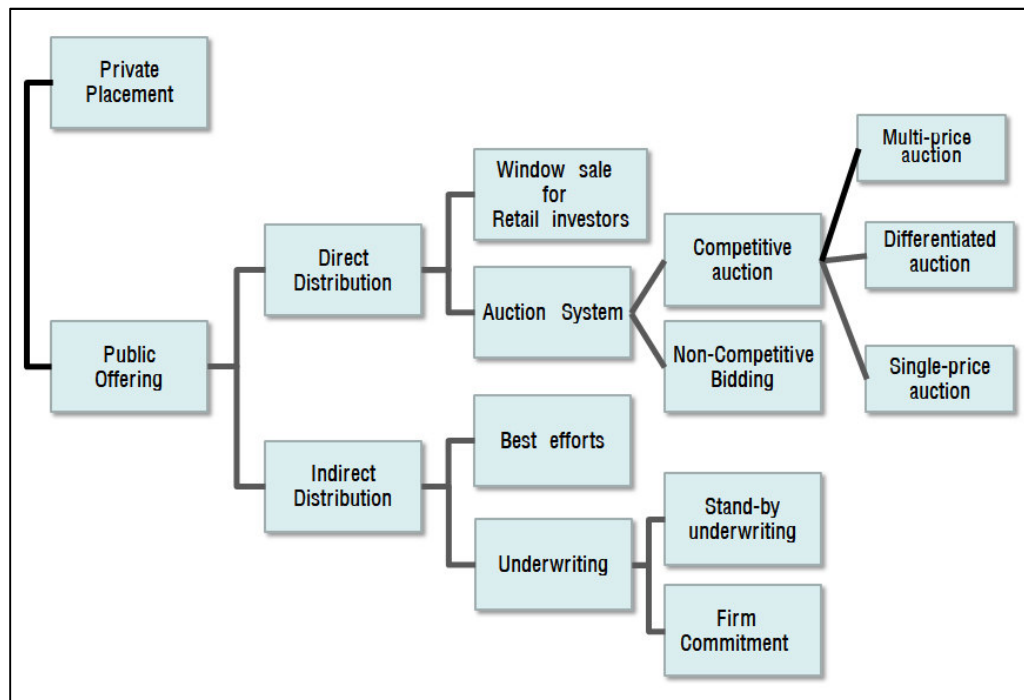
Private Placement

Public Offering

Direct Distribution

Indirect Distribution

Window sale for Retail investors

Auction System

Competitive auction

Non-Competitive Bidding

Multi-price auction

Differentiated auction

Single-price auction

Best efforts

Underwriting

Stand-by underwriting

Firm Commitment